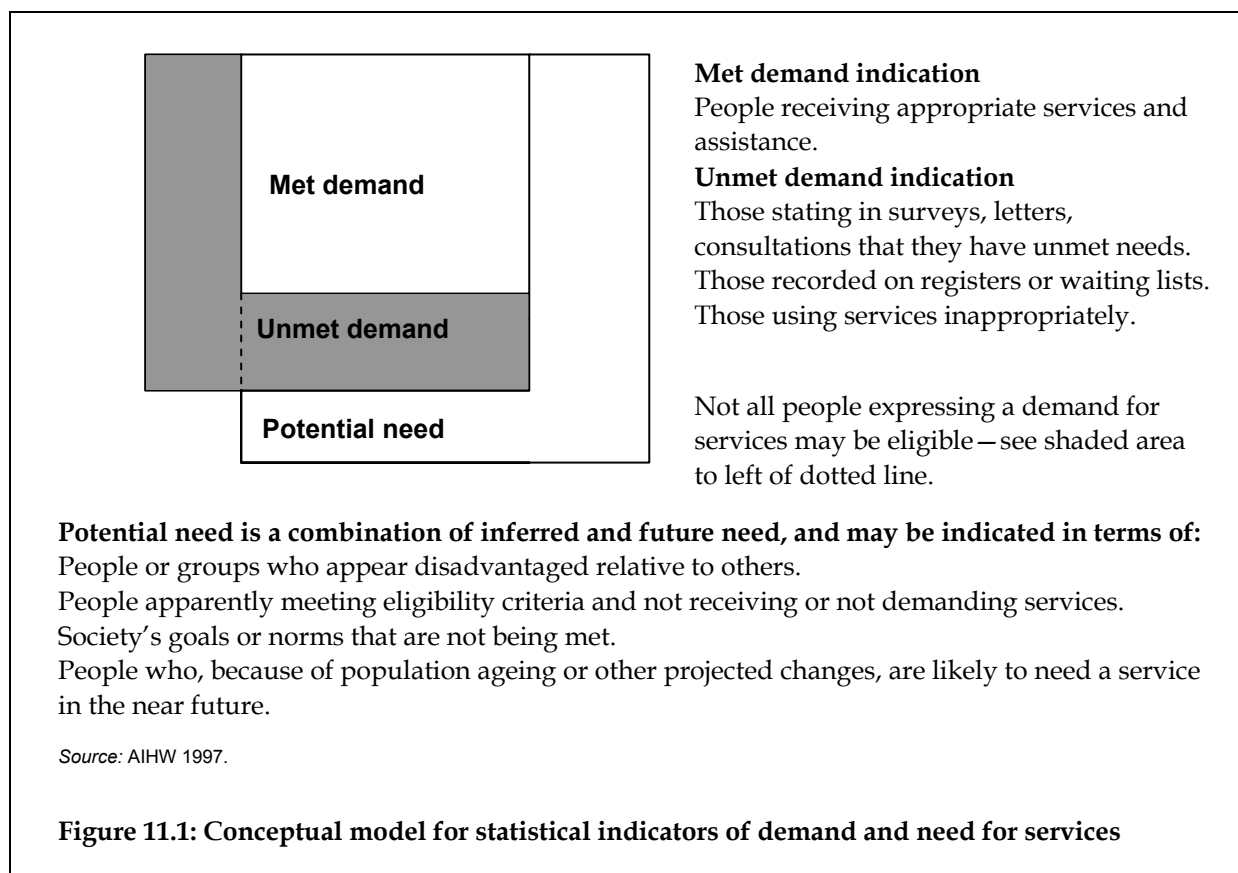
Met demand

Unmet demand

Potential need

**Met demand indication**
People receiving appropriate services and assistance.
**Unmet demand indication**
Those stating in surveys, letters, consultations that they have unmet needs.
Those recorded on registers or waiting lists.
Those using services inappropriately.

Not all people expressing a demand for services may be eligible—see shaded area to left of dotted line.

**Potential need is a combination of inferred and future need, and may be indicated in terms of:**
People or groups who appear disadvantaged relative to others.
People apparently meeting eligibility criteria and not receiving or not demanding services.
Society's goals or norms that are not being met.
People who, because of population ageing or other projected changes, are likely to need a service in the near future.

*Source:* AIHW 1997.

**Figure 11.1: Conceptual model for statistical indicators of demand and need for services**